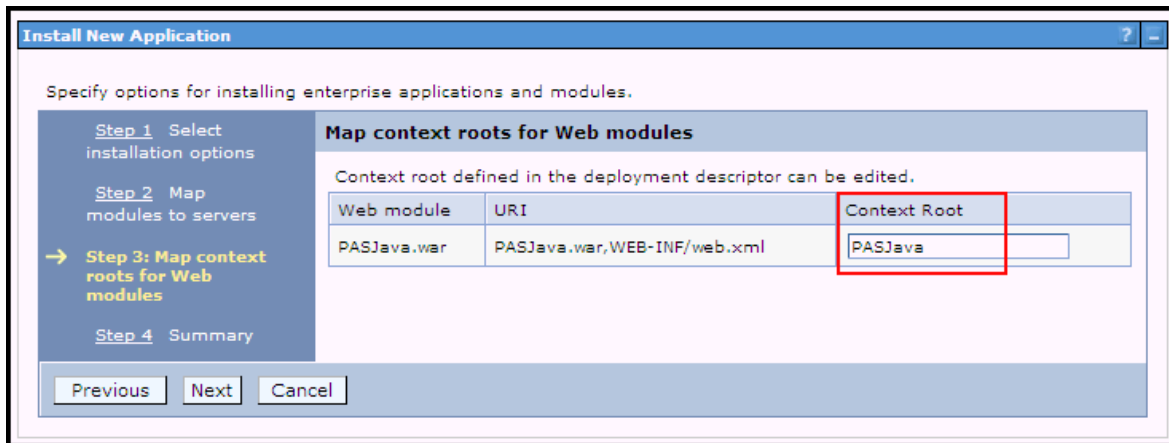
Install New Application

? _

Specify options for installing enterprise applications and modules.

Step 1 Select installation options

Step 2 Map modules to servers

→ Step 3: Map context roots for Web modules

Step 4 Summary

Map context roots for Web modules

Context root defined in the deployment descriptor can be edited.

| Web module | URI | Context Root |
|---|---|---|
| PASJava.war | PASJava.war,WEB-INF/web.xml | PASJava |

Previous Next Cancel